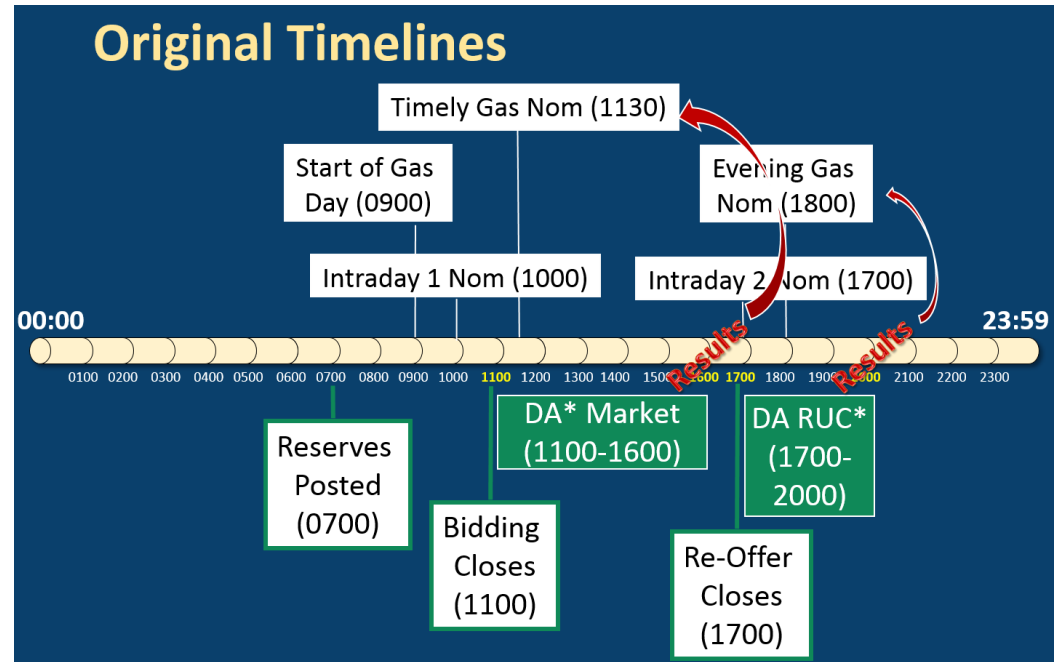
Original Timelines

Timely Gas Nom (1130)

Start of Gas Day (0900)

Evening Gas Nom (1800)

Intraday 1 Nom (1000)

Intraday 2 Nom (1700)

00:00

23:59

Results

Results

0100 0200 0300 0400 0500 0600 0700 0800 0900 1000 1100 1200 1300 1400 1500 1600 1700 1800 1900 2000 2100 2200 2300

DA* Market (1100-1600)

DA RUC* (1700-2000)

Reserves Posted (0700)

Bidding Closes (1100)

Re-Offer Closes (1700)